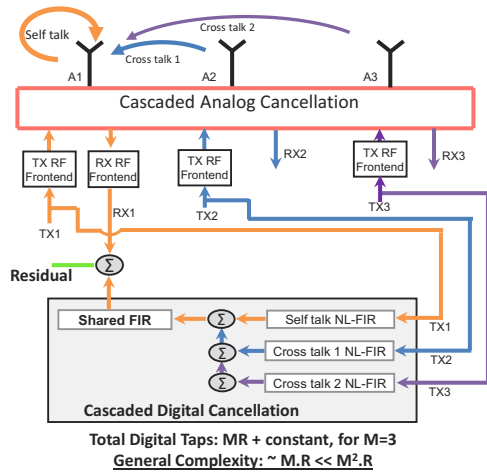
Self talk

Cross talk 2

Cross talk 1

A1

A2

A3

Cascaded Analog Cancellation

TX RF Frontend

RX RF Frontend

TX RF Frontend

RX2

TX RF Frontend

RX3

RX1

TX1

TX2

TX3

Residual

$\Sigma$

Shared FIR

$\Sigma$

Self talk NL-FIR

TX1

$\Sigma$

Cross talk 1 NL-FIR

TX2

$\Sigma$

Cross talk 2 NL-FIR

TX3

Cascaded Digital Cancellation

Total Digital Taps: MR + constant, for M=3

General Complexity: ~ M.R << M$^2$.R